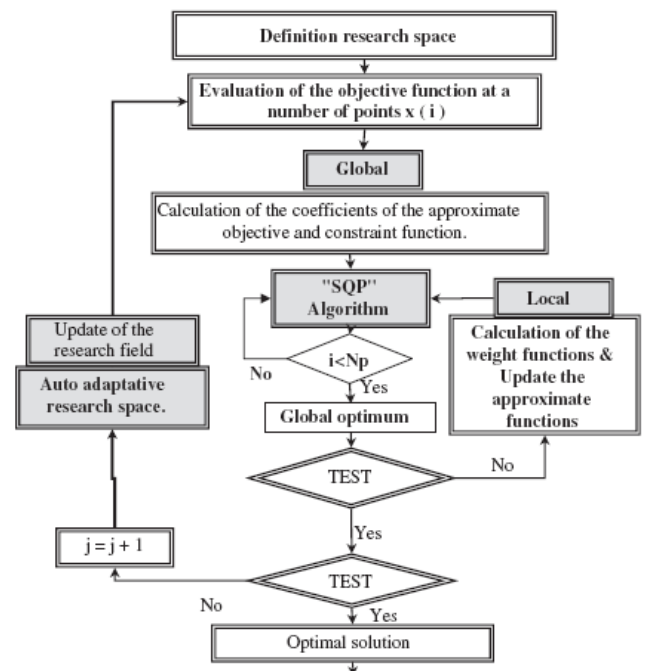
Definition research space

Evaluation of the objective function at a number of points x ( i )

Global

Calculation of the coefficients of the approximate objective and constraint function.

"SQP" Algorithm

Local

Calculation of the weight functions & Update the approximate functions

Update of the research field

Auto adaptative research space.

i<Np

No

Yes

Global optimum

TEST

No

Yes

j = j + 1

TEST

No

Yes

Optimal solution